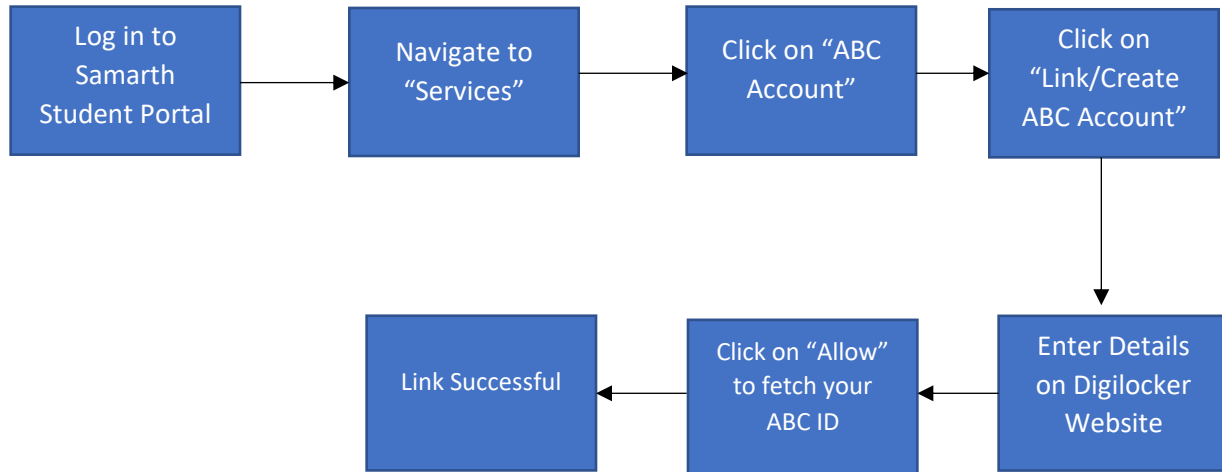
Log in to Samarth Student Portal

Navigate to “Services”

Click on “ABC Account”

Click on “Link/Create ABC Account”

Enter Details on Digilocker Website

Click on “Allow” to fetch your ABC ID

Link Successful